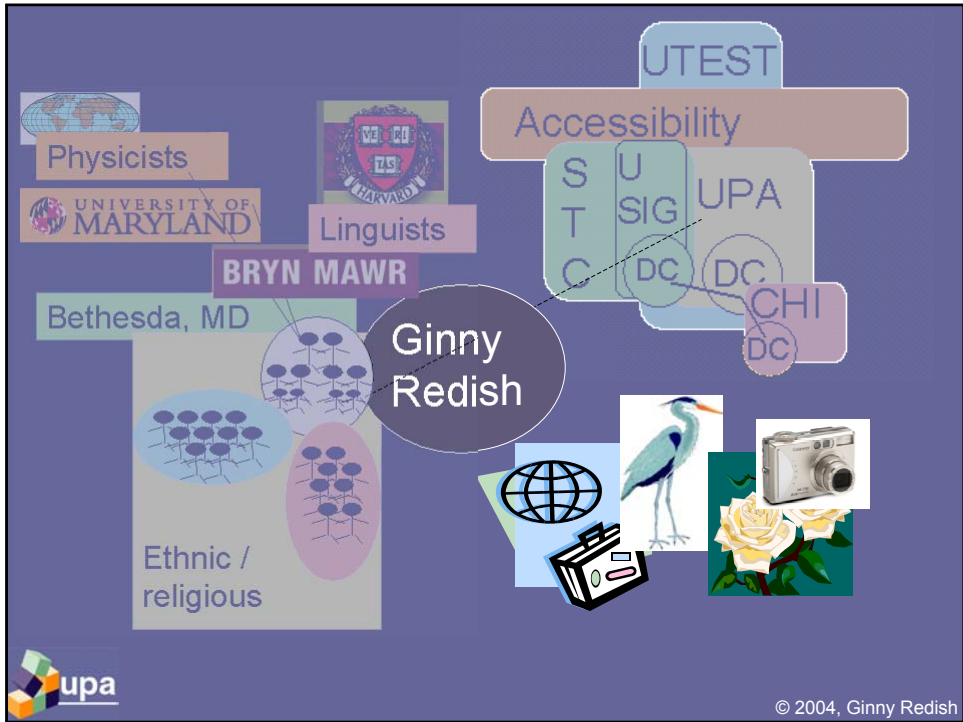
UTEST

Accessibility

S T C

U SIG

UPA

DC

DC

CHI

DC

Physicists

UNIVERSITY OF MARYLAND

VE RI TAS

HARVARD

Linguists

BRYN MAWR

Bethesda, MD

Ginny Redish

Ethnic / religious

upa

© 2004, Ginny Redish